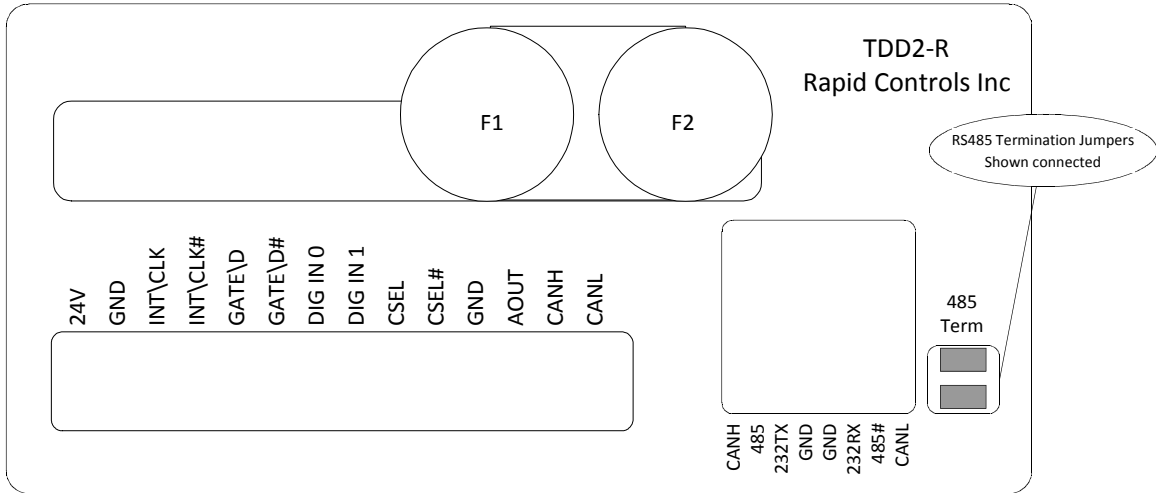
TDD2-R
Rapid Controls Inc

F1

F2

RS485 Termination Jumpers
Shown connected

24V
GND
INT\CLK
INT\CLK#
GATE\D
GATE\D#
DIG IN 0
DIG IN 1
CSEL
CSEL#
GND
AOUT
CANH
CANL

485
Term

CANH
485
232TX
GND
GND
232RX
485#
CANL